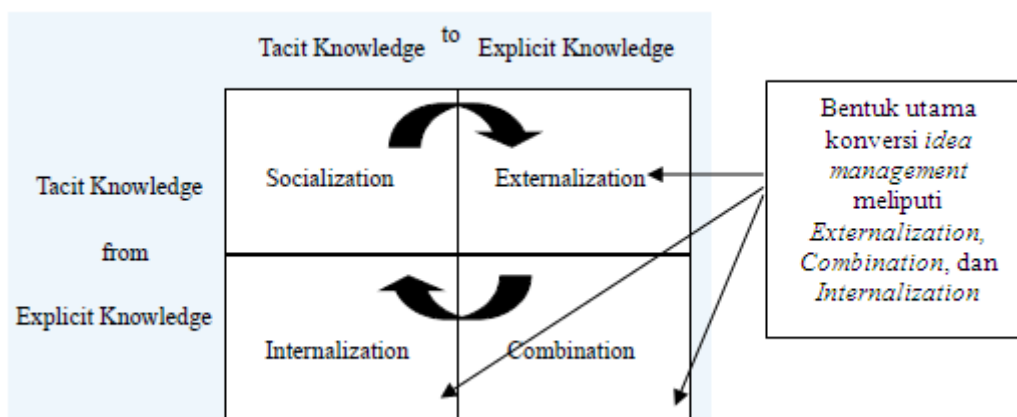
Tacit Knowledge to Explicit Knowledge

Tacit Knowledge

from

Explicit Knowledge

Socialization

Externalization

Internalization

Combination

Bentuk utama konversi *idea management* meliputi *Externalization*, *Combination*, dan *Internalization*